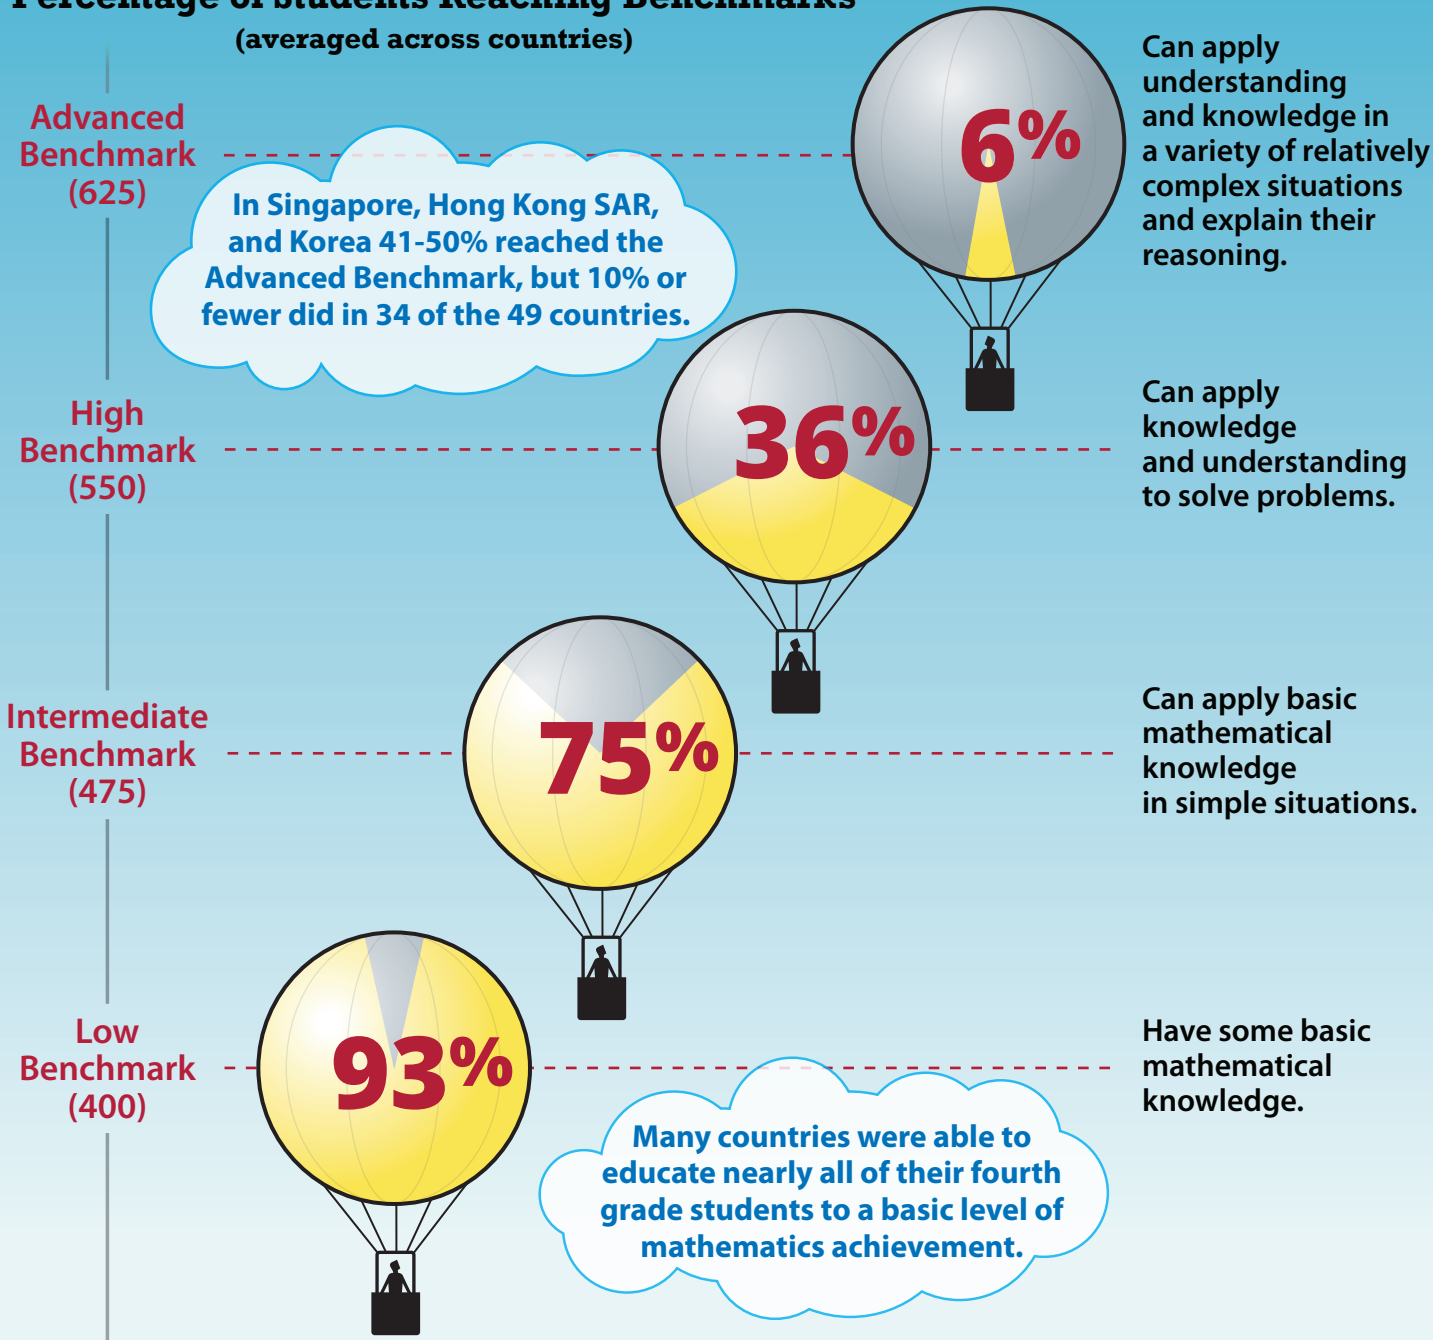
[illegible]
(averaged across countries)

Advanced Benchmark (625)

In Singapore, Hong Kong SAR, and Korea 41-50% reached the Advanced Benchmark, but 10% or fewer did in 34 of the 49 countries.

6%

Can apply understanding and knowledge in a variety of relatively complex situations and explain their reasoning.

High Benchmark (550)

36%

Can apply knowledge and understanding to solve problems.

Intermediate Benchmark (475)

75%

Can apply basic mathematical knowledge in simple situations.

Low Benchmark (400)

93%

Have some basic mathematical knowledge.

Many countries were able to educate nearly all of their fourth grade students to a basic level of mathematics achievement.